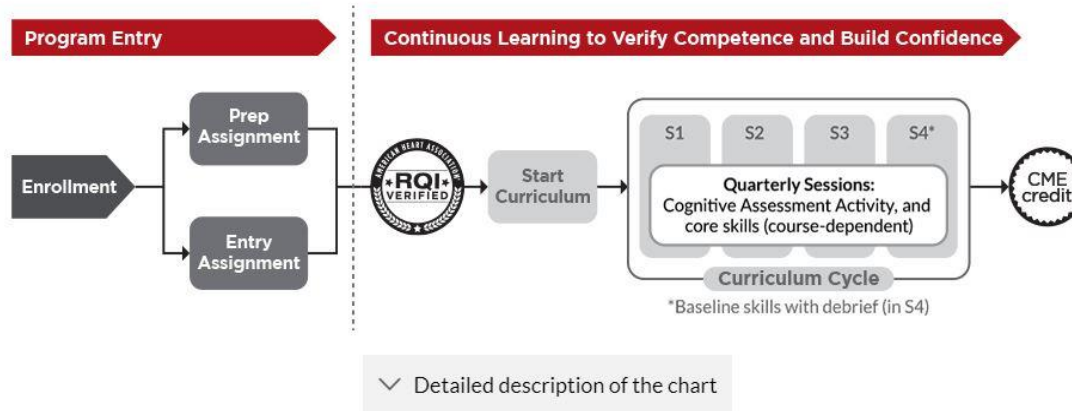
Program Entry

Continuous Learning to Verify Competence and Build Confidence

Enrollment

Prep Assignment

Entry Assignment

AMERICAN HEART ASSOCIATION

RQI

VERIFIED

Start Curriculum

S1

S2

S3

S4*

Quarterly Sessions: Cognitive Assessment Activity, and core skills (course-dependent)

Curriculum Cycle

*Baseline skills with debrief (in S4)

CME credit

Detailed description of the chart